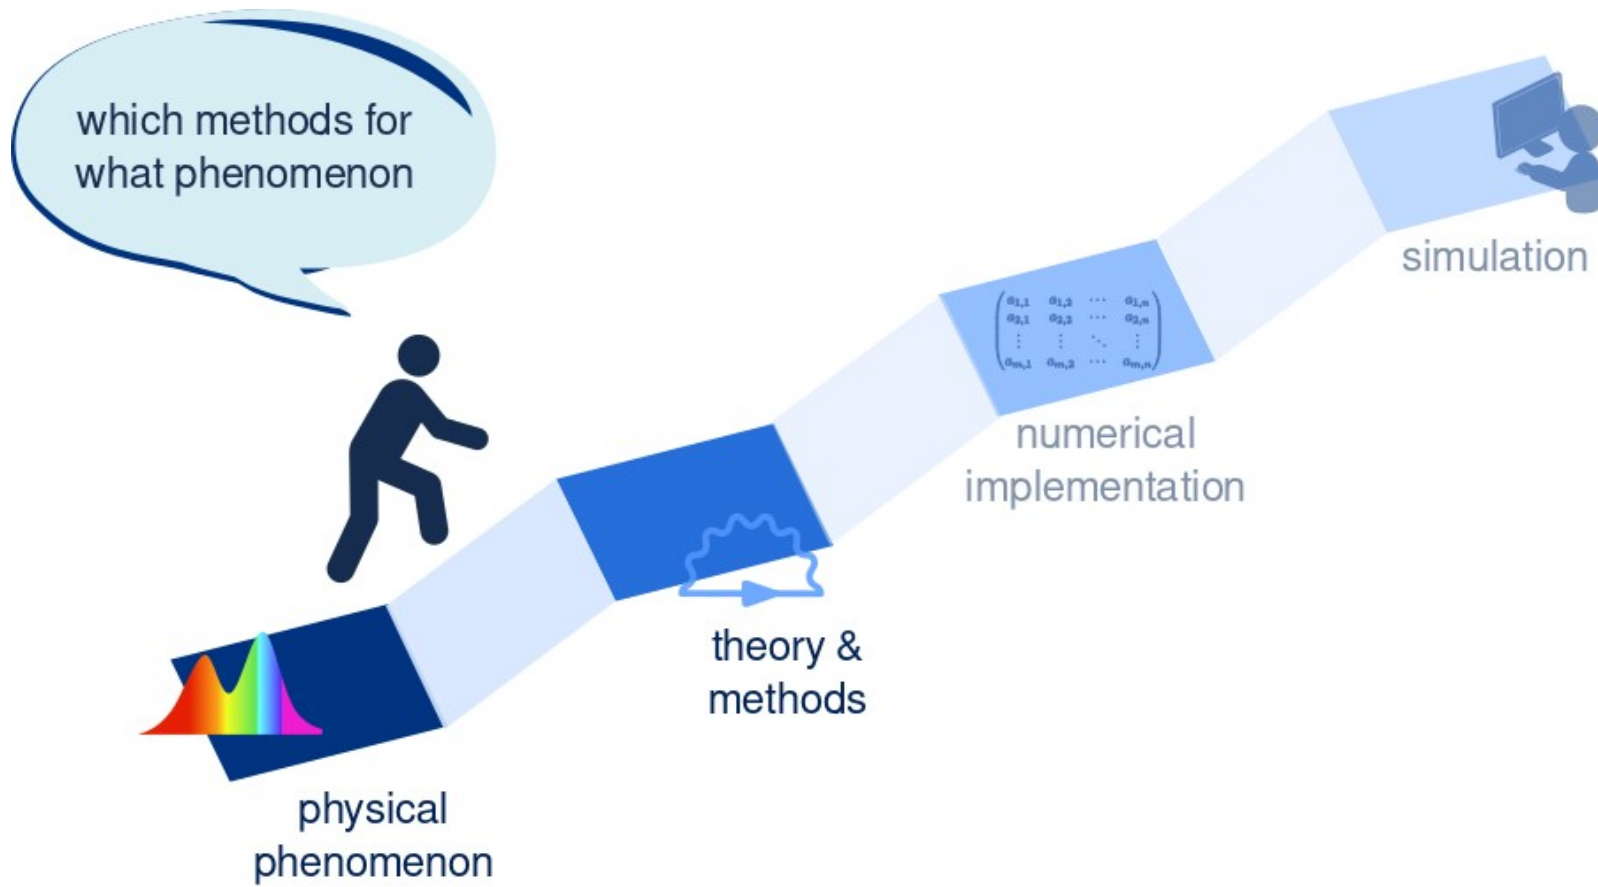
which methods for what phenomenon

$\begin{pmatrix} a_{1,1} & a_{1,2} & \cdots & a_{1,n} \\ a_{2,1} & a_{2,2} & \cdots & a_{2,n} \\ \vdots & \vdots & \ddots & \vdots \\ a_{m,1} & a_{m,2} & \cdots & a_{m,n} \end{pmatrix}$

simulation

numerical implementation

theory & methods

physical phenomenon